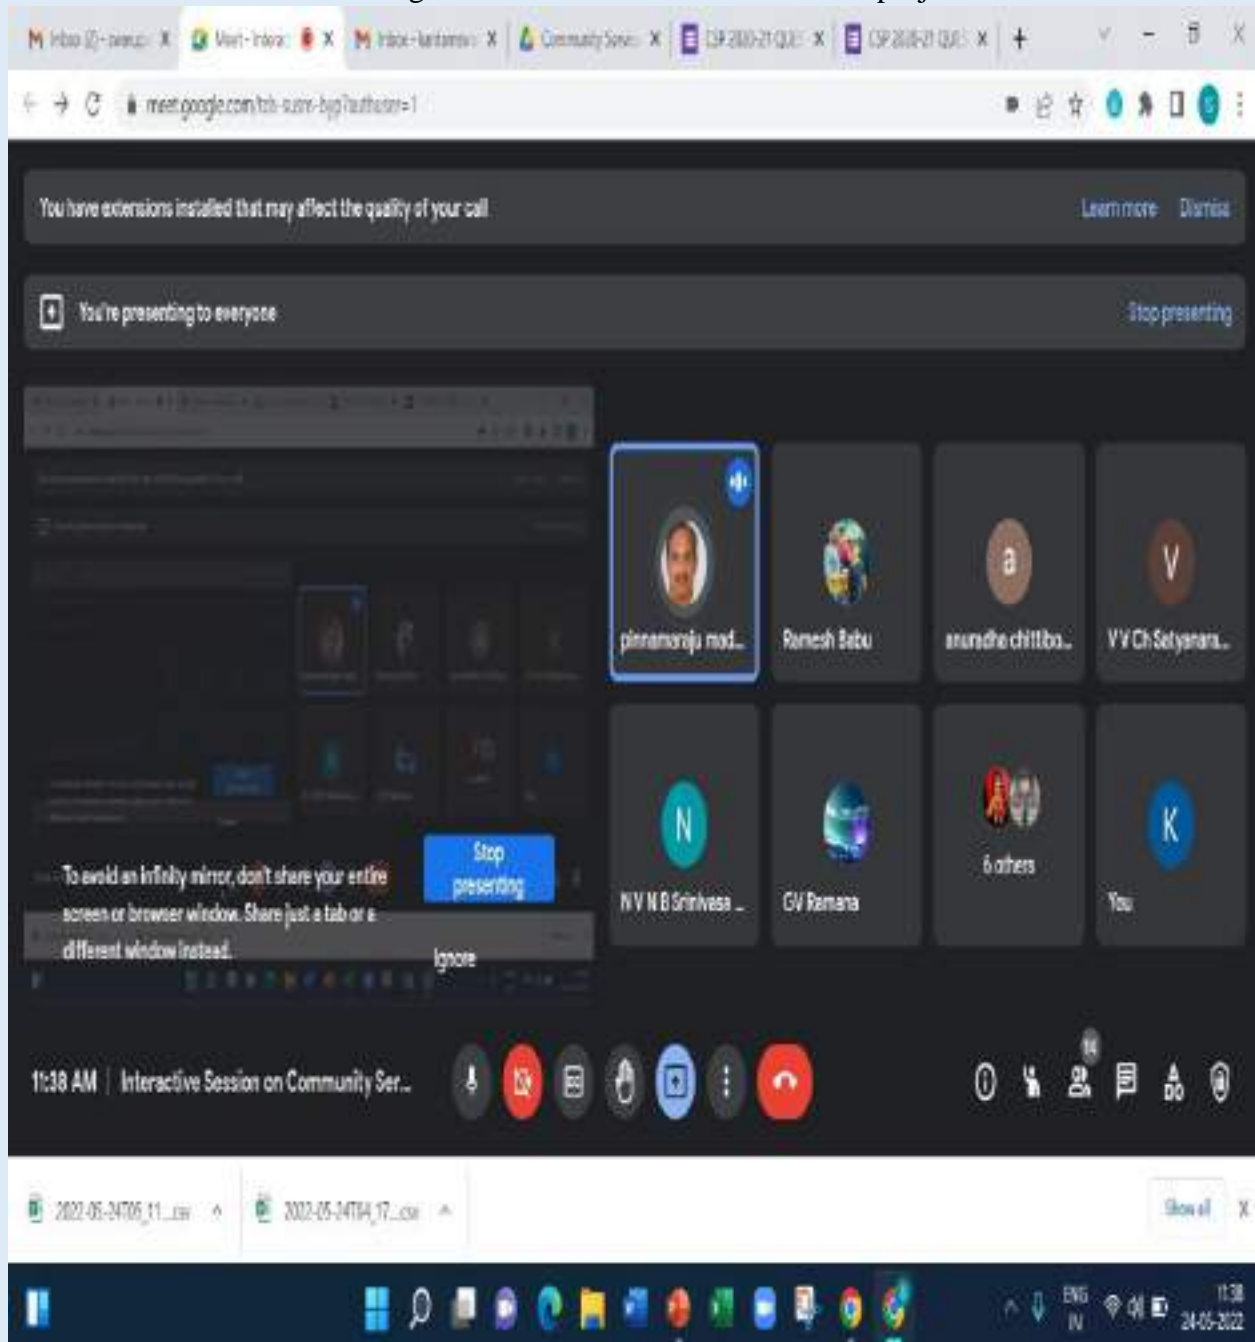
M Inbox (2) - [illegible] X Meet - Interac X M Inbox - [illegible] X Community Serv X CSP 2020-21 QUE X CSP 2020-21 QUE X +

meet.google.com/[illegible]?authuser=1

You have extensions installed that may affect the quality of your call

Learn more Dismiss

You're presenting to everyone

Stop presenting

pinnamaraju mad...

Ramesh Babu

a

anuradha chittibo...

V

VVCh Satyanara...

N

N V N B Srinivasa ...

GV Ramana

6 others

K

You

To avoid an infinity mirror, don't share your entire screen or browser window. Share just a tab or a different window instead.

Stop presenting

Ignore

11:38 AM | Interactive Session on Community Ser...

14

2022-05-24T05_11....csv

2022-05-24T04_17....csv

Show all

ENG IN

11:38 24-05-2022